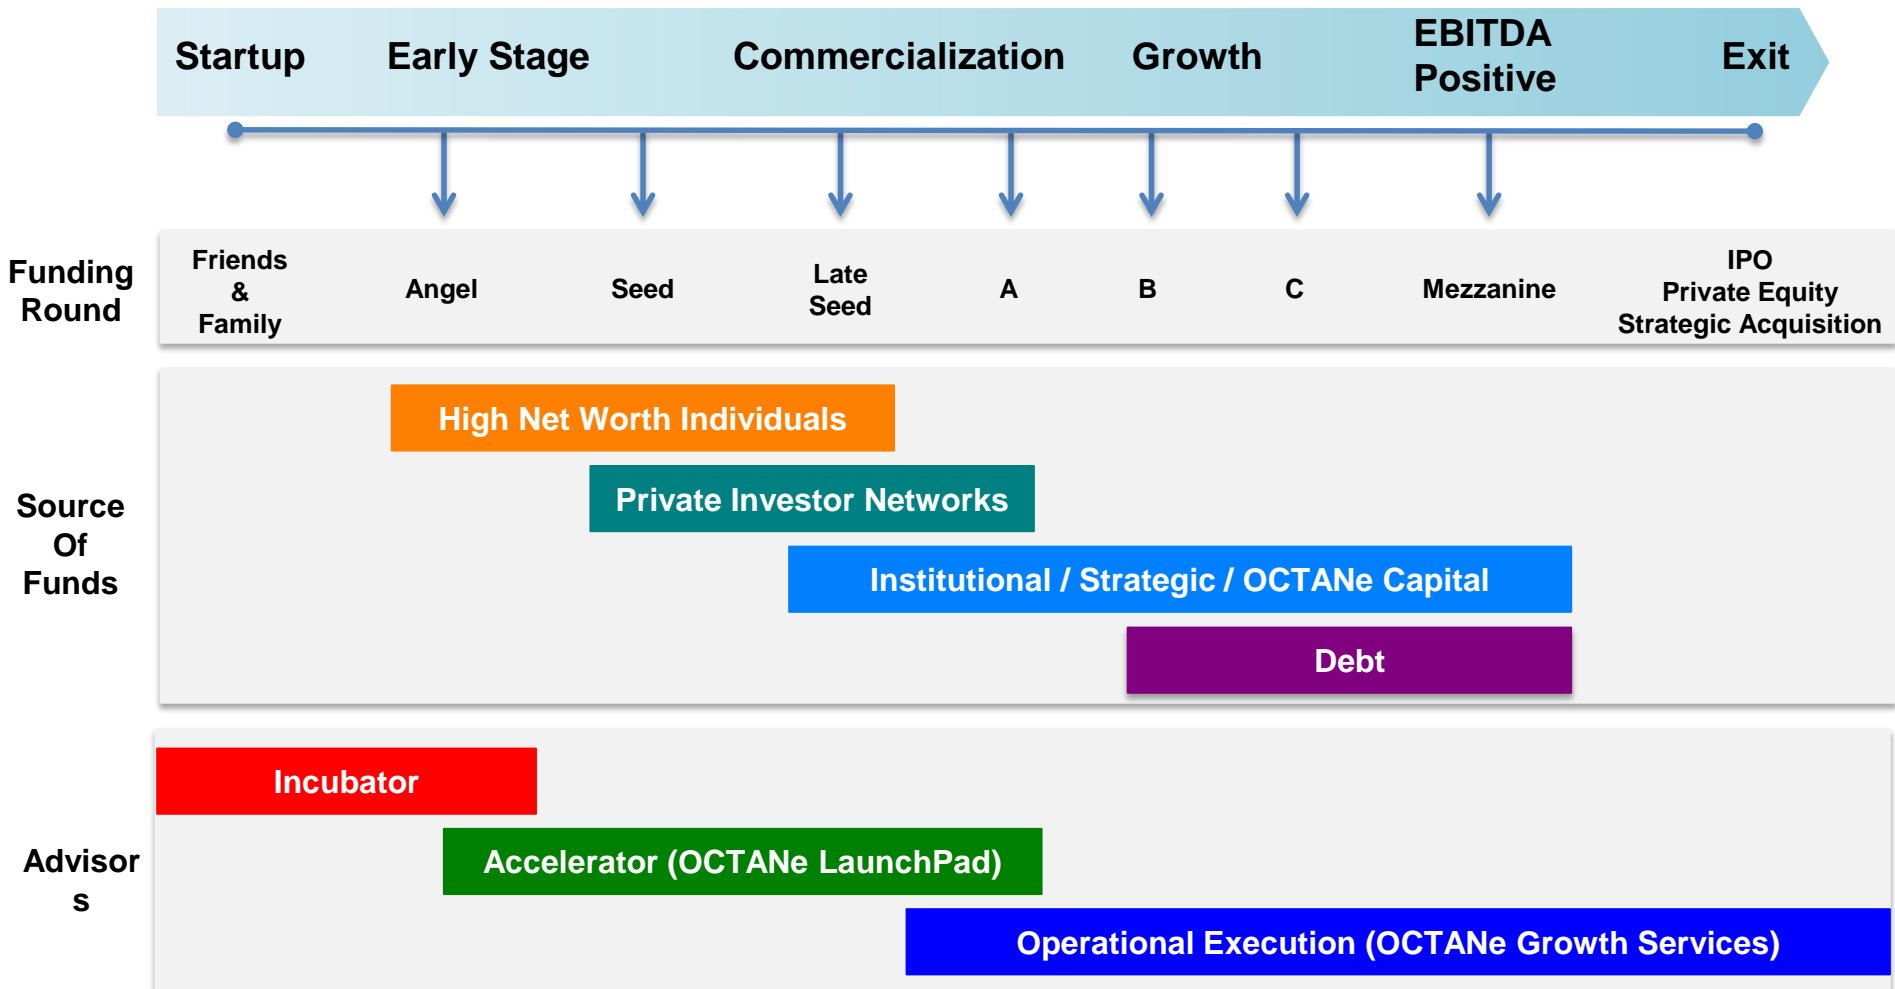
Startup Early Stage Commercialization Growth EBITDA Positive Exit

Funding Round

Friends & Family

Angel

Seed

Late Seed

A

B

C

Mezzanine

IPO
Private Equity
Strategic Acquisition

Source Of Funds

High Net Worth Individuals

Private Investor Networks

Institutional / Strategic / OCTANe Capital

Debt

Advisor s

Incubator

Accelerator (OCTANe LaunchPad)

Operational Execution (OCTANe Growth Services)